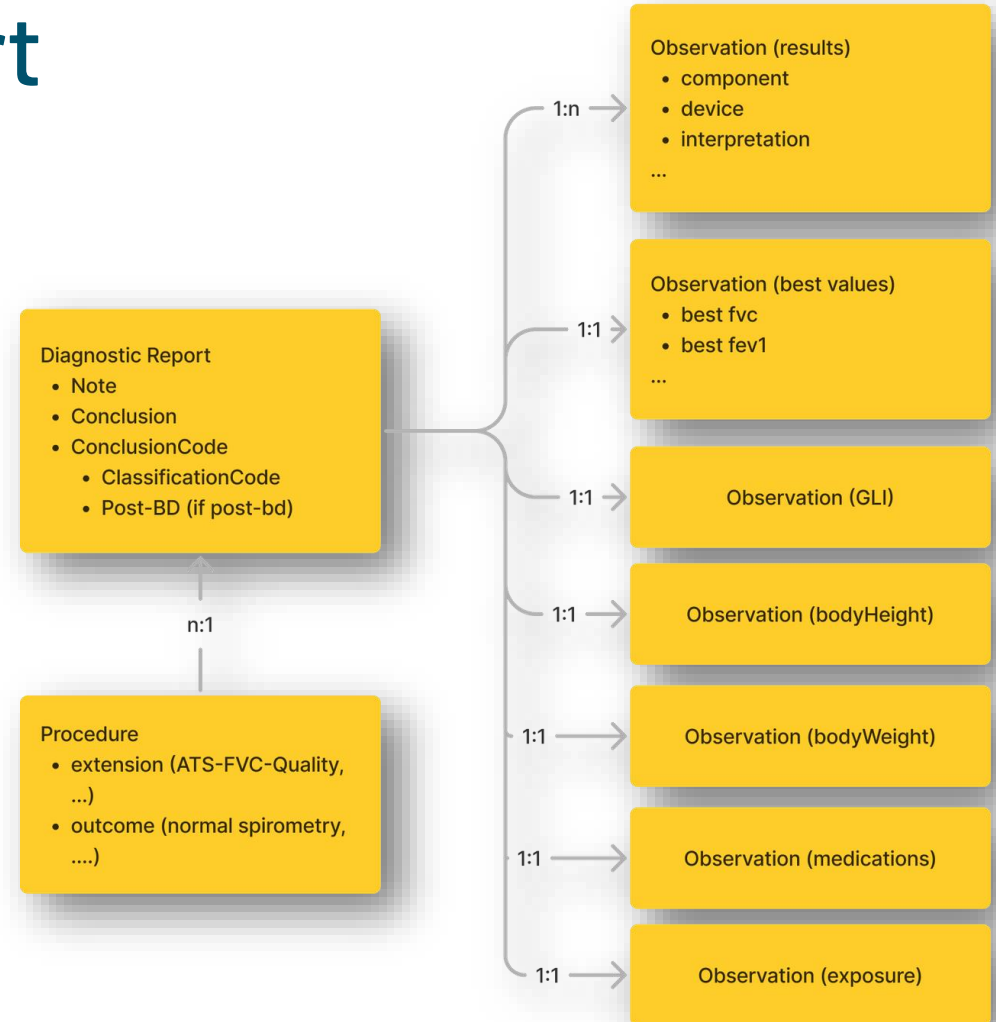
rt

Observation (results)
- component
- device
- interpretation
...

1:n

Observation (best values)
- best fvc
- best fev1
...

1:1

Diagnostic Report
- Note
- Conclusion
- ConclusionCode
  - ClassificationCode
  - Post-BD (if post-bd)

1:1

Observation (GLI)

1:1

Observation (bodyHeight)

n:1

1:1

Observation (bodyWeight)

Procedure
- extension (ATS-FVC-Quality, ...)
- outcome (normal spirometry, ....)

1:1

Observation (medications)

1:1

Observation (exposure)